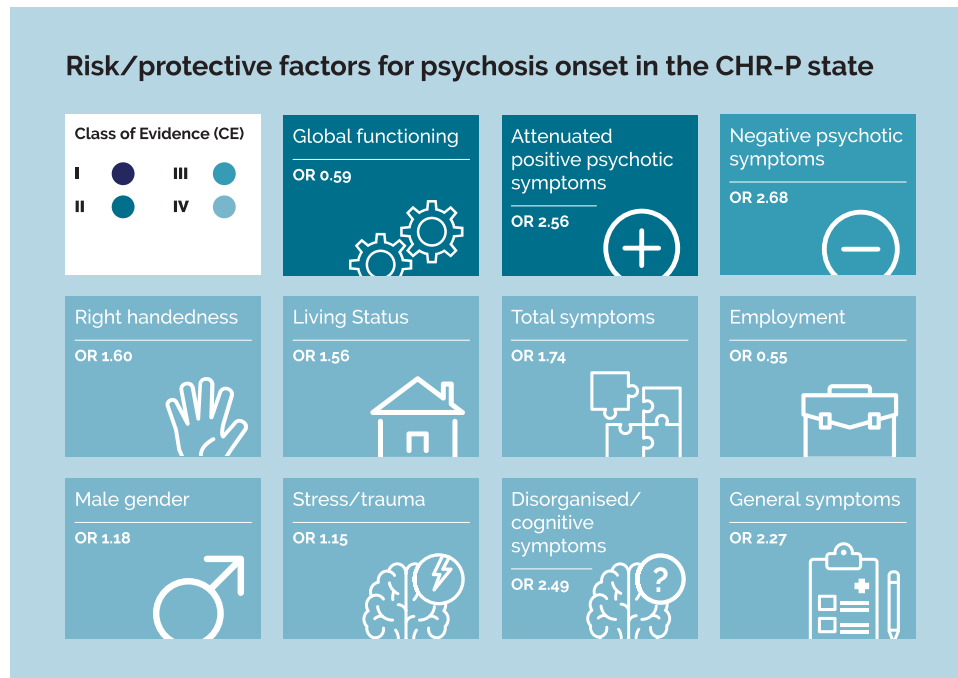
Risk/protective factors for psychosis onset in the CHR-P state

Class of Evidence (CE)

I

III

II

IV

Global functioning

OR 0.59

Attenuated positive psychotic symptoms

OR 2.56

Negative psychotic symptoms

OR 2.68

Right handedness

OR 1.60

Living Status

OR 1.56

Total symptoms

OR 1.74

Employment

OR 0.55

Male gender

OR 1.18

Stress/trauma

OR 1.15

Disorganised/ cognitive symptoms

OR 2.49

General symptoms

OR 2.27